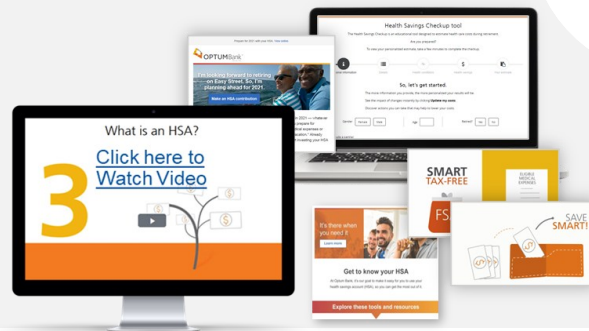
Health Savings Checkup tool

So, let's get started.

OPTUM Bank

I'm looking forward to retiring on Easy Street. So, I'm planning ahead for 2021.

Make an HSA contribution

What is an HSA?

3

Click here to Watch Video

SMART TAX-FREE

FSA

ELIGIBLE MEDICAL EXPENSES

SAVE SMART!

It's there when you need it

Learn more

Get to know your HSA

Explore these tools and resources